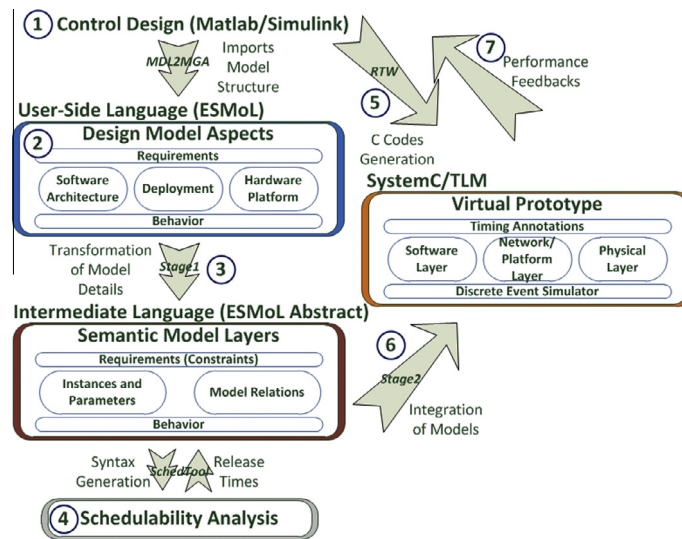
1 Control Design (Matlab/Simulink)

MDL2MGA

Imports Model Structure

RTW

7 Performance Feedbacks

5 C Codes Generation

User-Side Language (ESMoL)

2 Design Model Aspects

Requirements

Software Architecture

Deployment

Hardware Platform

Behavior

SystemC/TLM

Virtual Prototype

Timing Annotations

Software Layer

Network/ Platform Layer

Physical Layer

Discrete Event Simulator

Transformation of Model Details

Stage1

3

Intermediate Language (ESMoL Abstract)

Semantic Model Layers

Requirements (Constraints)

Instances and Parameters

Model Relations

Behavior

6

Stage2

Integration of Models

Syntax Generation

SchedTool

Release Times

4 Schedulability Analysis